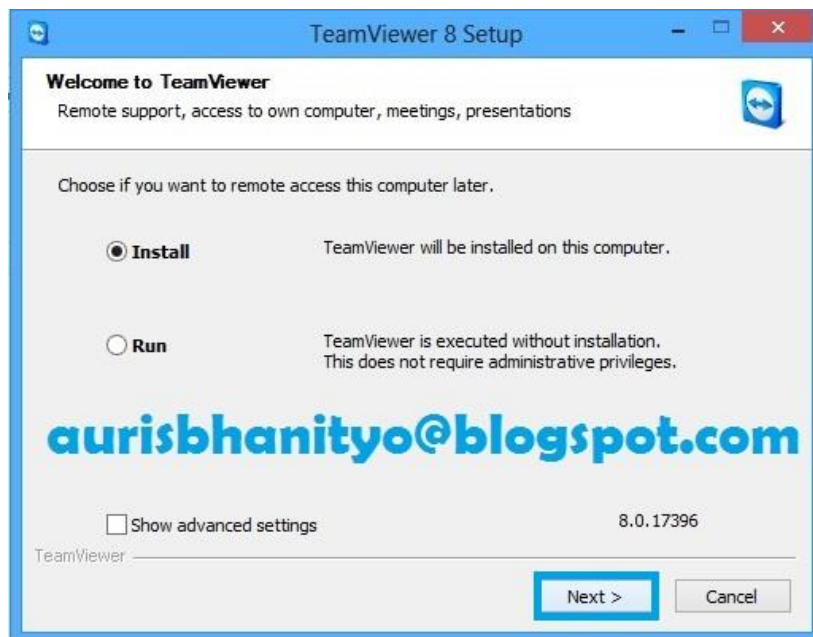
TeamViewer 8 Setup

Welcome to TeamViewer

Remote support, access to own computer, meetings, presentations

Choose if you want to remote access this computer later.

Install

TeamViewer will be installed on this computer.

Run

TeamViewer is executed without installation. This does not require administrative privileges.

aurisbhanityo@blogspot.com

Show advanced settings

8.0.17396

TeamViewer

Next >

Cancel